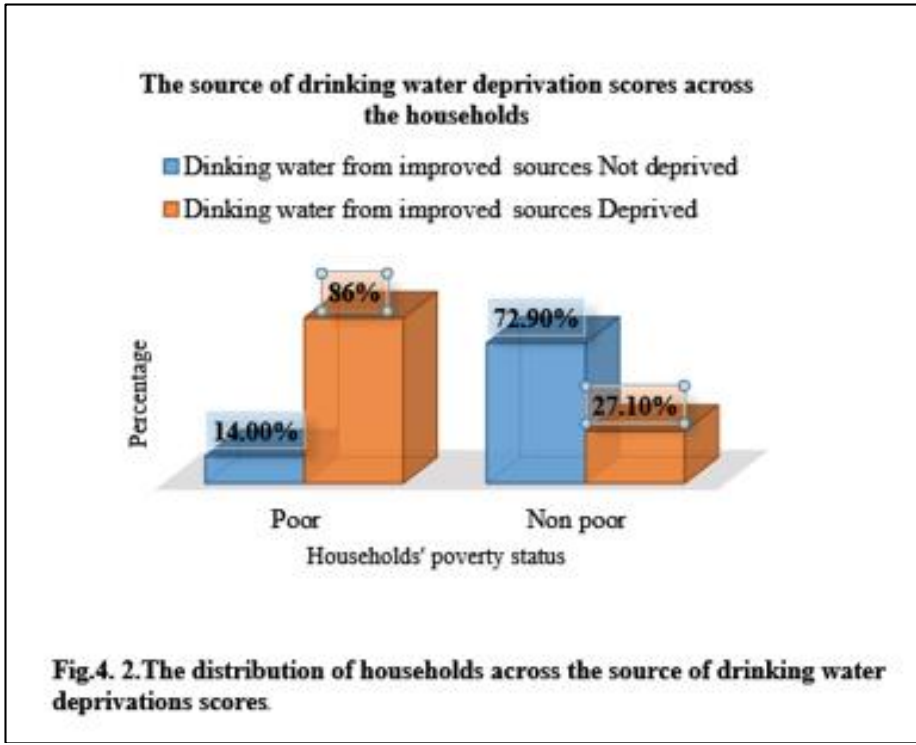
The source of drinking water deprivation scores across the households

Dinking water from improved sources Not deprived

Dinking water from improved sources Deprived

Percentage

86%

14.00%

72.90%

27.10%

Poor

Non poor

Households' poverty status

Fig.4. 2.The distribution of households across the source of drinking water deprivations scores.